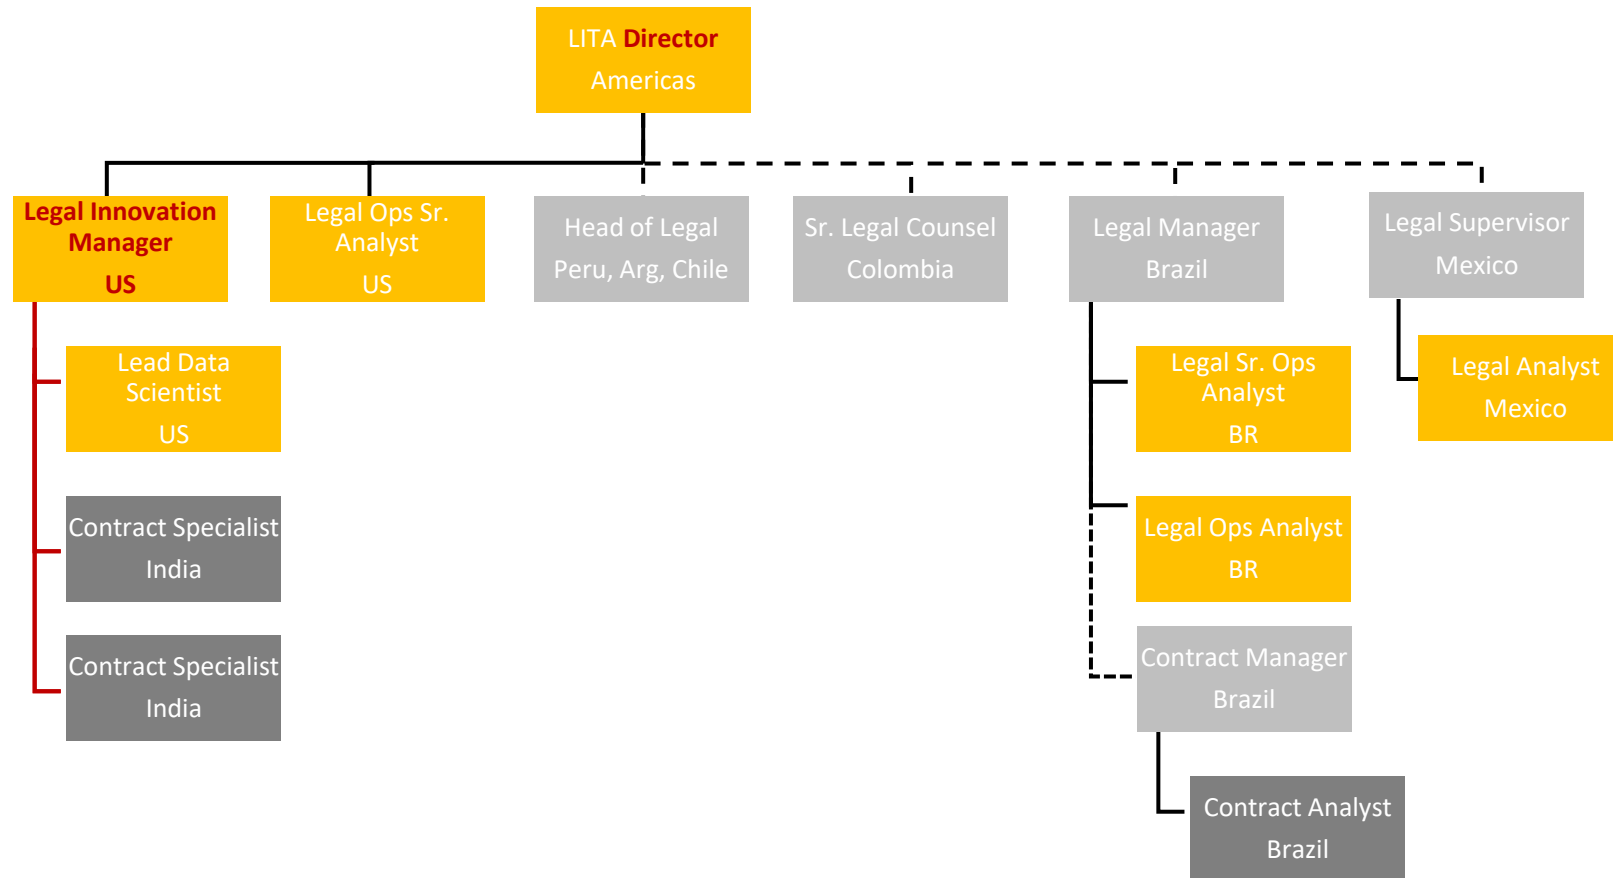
LITA Director
Americas

Legal Innovation Manager
US

Legal Ops Sr. Analyst
US

Head of Legal
Peru, Arg, Chile

Sr. Legal Counsel
Colombia

Legal Manager
Brazil

Legal Supervisor
Mexico

Lead Data Scientist
US

Contract Specialist
India

Contract Specialist
India

Legal Sr. Ops Analyst
BR

Legal Ops Analyst
BR

Contract Manager
Brazil

Contract Analyst
Brazil

Legal Analyst
Mexico